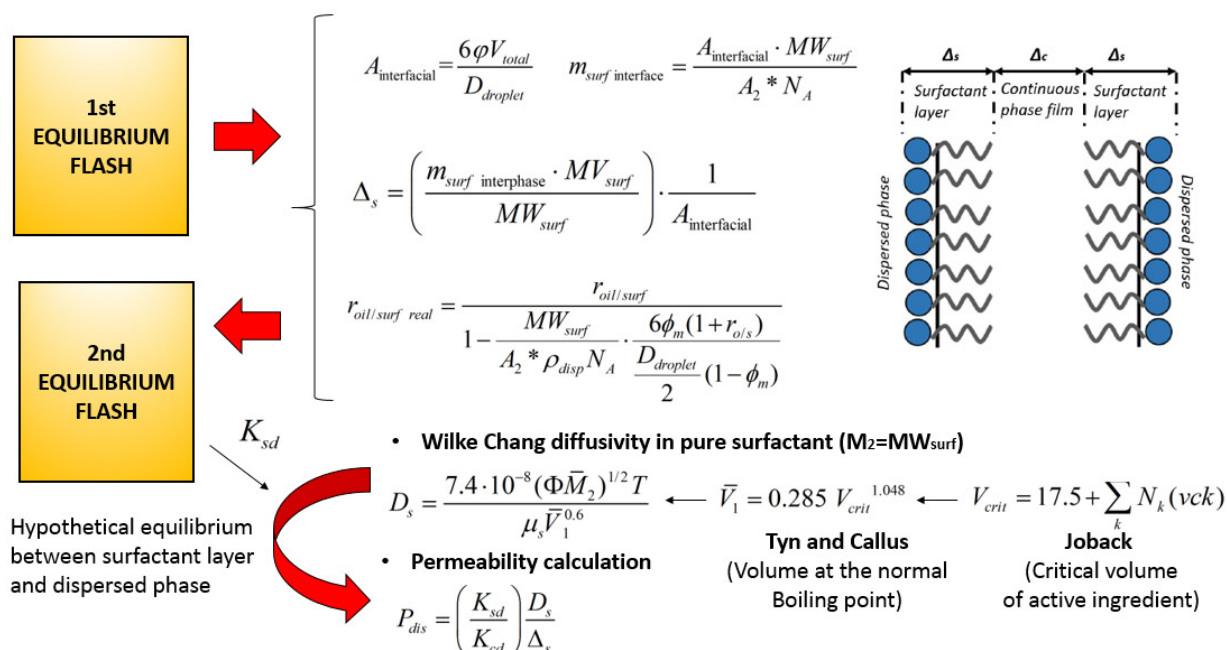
1st EQUILIBRIUM FLASH

$A_{\text{interfacial}} = \frac{6\varphi V_{total}}{D_{droplet}}$ $m_{surf\ \text{interface}} = \frac{A_{\text{interfacial}} \cdot MW_{surf}}{A_2 * N_A}$

$\Delta_s = \left( \frac{m_{surf\ \text{interphase}} \cdot MV_{surf}}{MW_{surf}} \right) \cdot \frac{1}{A_{\text{interfacial}}}$

$r_{oil/surf\ real} = \frac{r_{oil/surf}}{1 - \frac{MW_{surf}}{A_2 * \rho_{disp} N_A} \cdot \frac{6\phi_m (1 + r_{o/s})}{\frac{D_{droplet}}{2}(1-\phi_m)}}$

Δs Δc Δs

Surfactant layer

Continuous phase film

Surfactant layer

Dispersed phase

Dispersed phase

2nd EQUILIBRIUM FLASH

$K_{sd}$

Hypothetical equilibrium between surfactant layer and dispersed phase

• Wilke Chang diffusivity in pure surfactant (M2=MWsurf)

$D_s = \frac{7.4 \cdot 10^{-8} (\Phi \bar{M}_2)^{1/2} T}{\mu_s \bar{V}_1^{0.6}}$ ⟵ $\bar{V}_1 = 0.285\ V_{crit}^{\ 1.048}$ ⟵ $V_{crit} = 17.5 + \sum_k N_k (vck)$

• Permeability calculation

$P_{dis} = \left( \frac{K_{sd}}{K_{cd}} \right) \frac{D_s}{\Delta_s}$

Tyn and Callus (Volume at the normal Boiling point)

Joback (Critical volume of active ingredient)